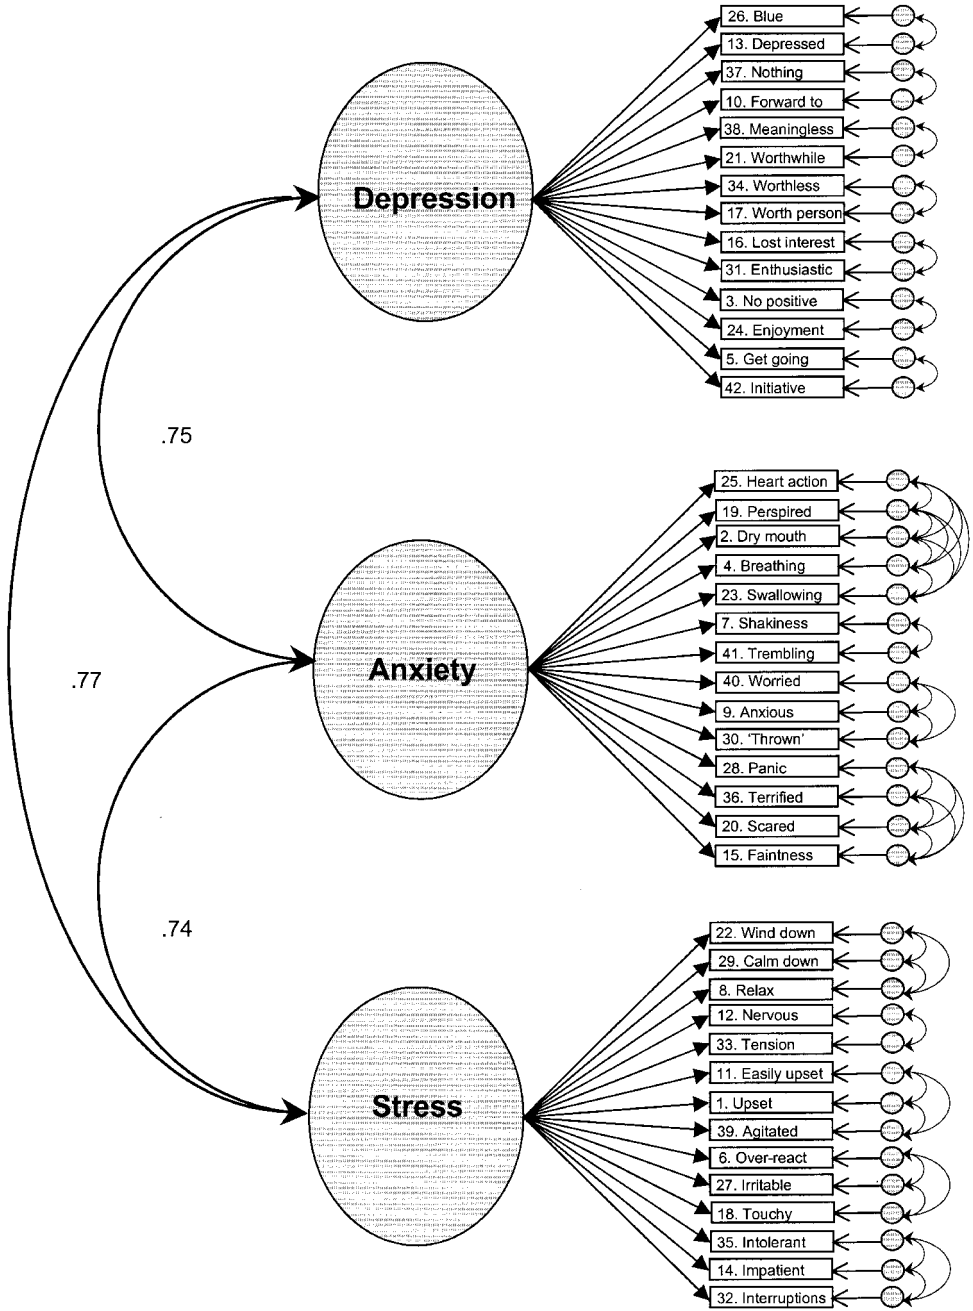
Depression

26. Blue
13. Depressed
37. Nothing
10. Forward to
38. Meaningless
21. Worthwhile
34. Worthless
17. Worth person
16. Lost interest
31. Enthusiastic
3. No positive
24. Enjoyment
5. Get going
42. Initiative

.75

Anxiety

25. Heart action
19. Perspired
2. Dry mouth
4. Breathing
23. Swallowing
7. Shakiness
41. Trembling
40. Worried
9. Anxious
30. 'Thrown'
28. Panic
36. Terrified
20. Scared
15. Faintness

.77

.74

Stress

22. Wind down
29. Calm down
8. Relax
12. Nervous
33. Tension
11. Easily upset
1. Upset
39. Agitated
6. Over-react
27. Irritable
18. Touchy
35. Intolerant
14. Impatient
32. Interruptions